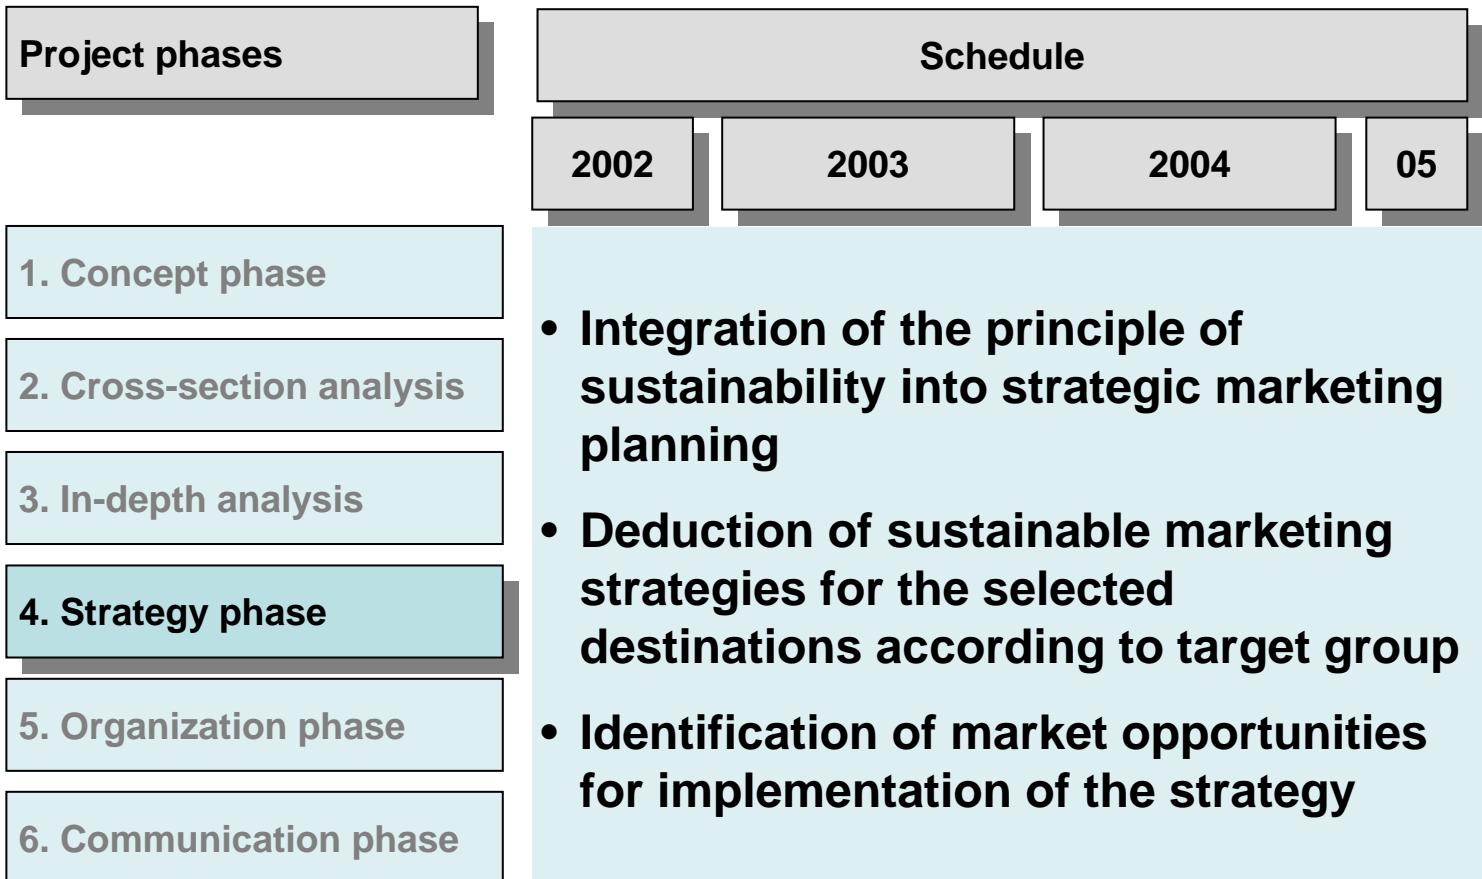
Project phases

Schedule

2002

2003

2004

05

1. Concept phase

2. Cross-section analysis

3. In-depth analysis

4. Strategy phase

5. Organization phase

6. Communication phase

• Integration of the principle of sustainability into strategic marketing planning

• Deduction of sustainable marketing strategies for the selected destinations according to target group

• Identification of market opportunities for implementation of the strategy